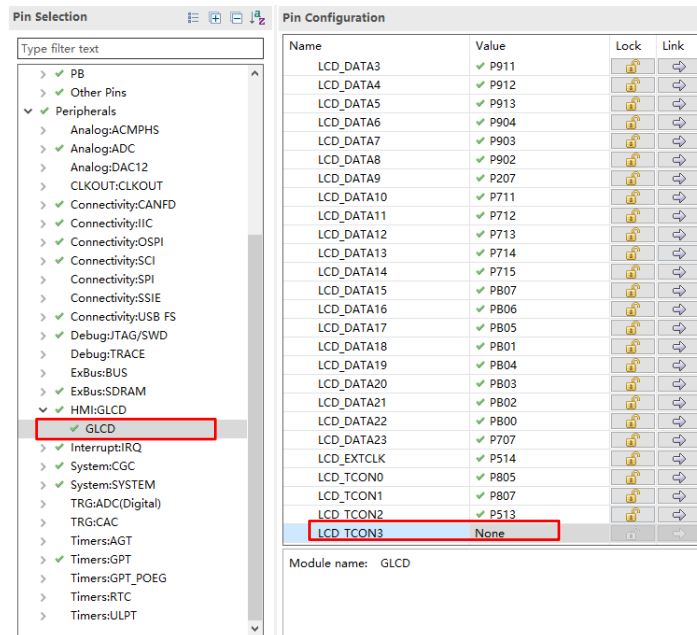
Pin Selection

Type filter text

PB
Other Pins
Peripherals
Analog:ACMPHS
Analog:ADC
Analog:DAC12
CLKOUT:CLKOUT
Connectivity:CANFD
Connectivity:IIC
Connectivity:OSPI
Connectivity:SCI
Connectivity:SPI
Connectivity:SSIE
Connectivity:USB FS
Debug:JTAG/SWD
Debug:TRACE
ExBus:BUS
ExBus:SDRAM
HMI:GLCD
GLCD
Interrupt:IRQ
System:CGC
System:SYSTEM
TRG:ADC(Digital)
TRG:CAC
Timers:AGT
Timers:GPT
Timers:GPT_POEG
Timers:RTC
Timers:ULPT

Pin Configuration

| Name | Value | Lock | Link |
|---|---|---|---|
| LCD_DATA3 | P911 | | |
| LCD_DATA4 | P912 | | |
| LCD_DATA5 | P913 | | |
| LCD_DATA6 | P904 | | |
| LCD_DATA7 | P903 | | |
| LCD_DATA8 | P902 | | |
| LCD_DATA9 | P207 | | |
| LCD_DATA10 | P711 | | |
| LCD_DATA11 | P712 | | |
| LCD_DATA12 | P713 | | |
| LCD_DATA13 | P714 | | |
| LCD_DATA14 | P715 | | |
| LCD_DATA15 | PB07 | | |
| LCD_DATA16 | PB06 | | |
| LCD_DATA17 | PB05 | | |
| LCD_DATA18 | PB01 | | |
| LCD_DATA19 | PB04 | | |
| LCD_DATA20 | PB03 | | |
| LCD_DATA21 | PB02 | | |
| LCD_DATA22 | PB00 | | |
| LCD_DATA23 | P707 | | |
| LCD_EXTCLK | P514 | | |
| LCD_TCON0 | P805 | | |
| LCD_TCON1 | P807 | | |
| LCD_TCON2 | P513 | | |
| LCD_TCON3 | None | | |

Module name: GLCD